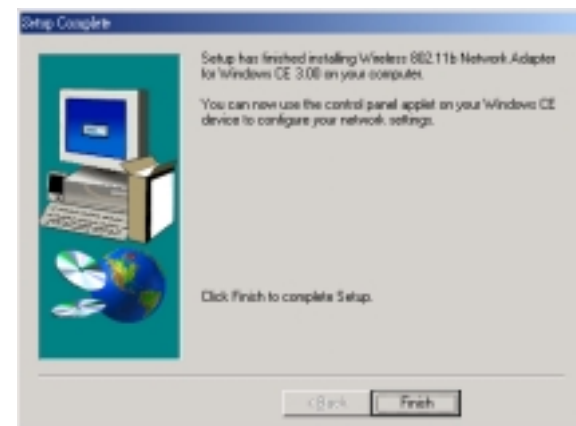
Setup Complete

Setup has finished installing Wireless 802.11b Network Adapter for Windows CE 3.00 on your computer.

You can now use the control panel applet on your Windows CE device to configure your network settings.

Click Finish to complete Setup.

< Back

Finish